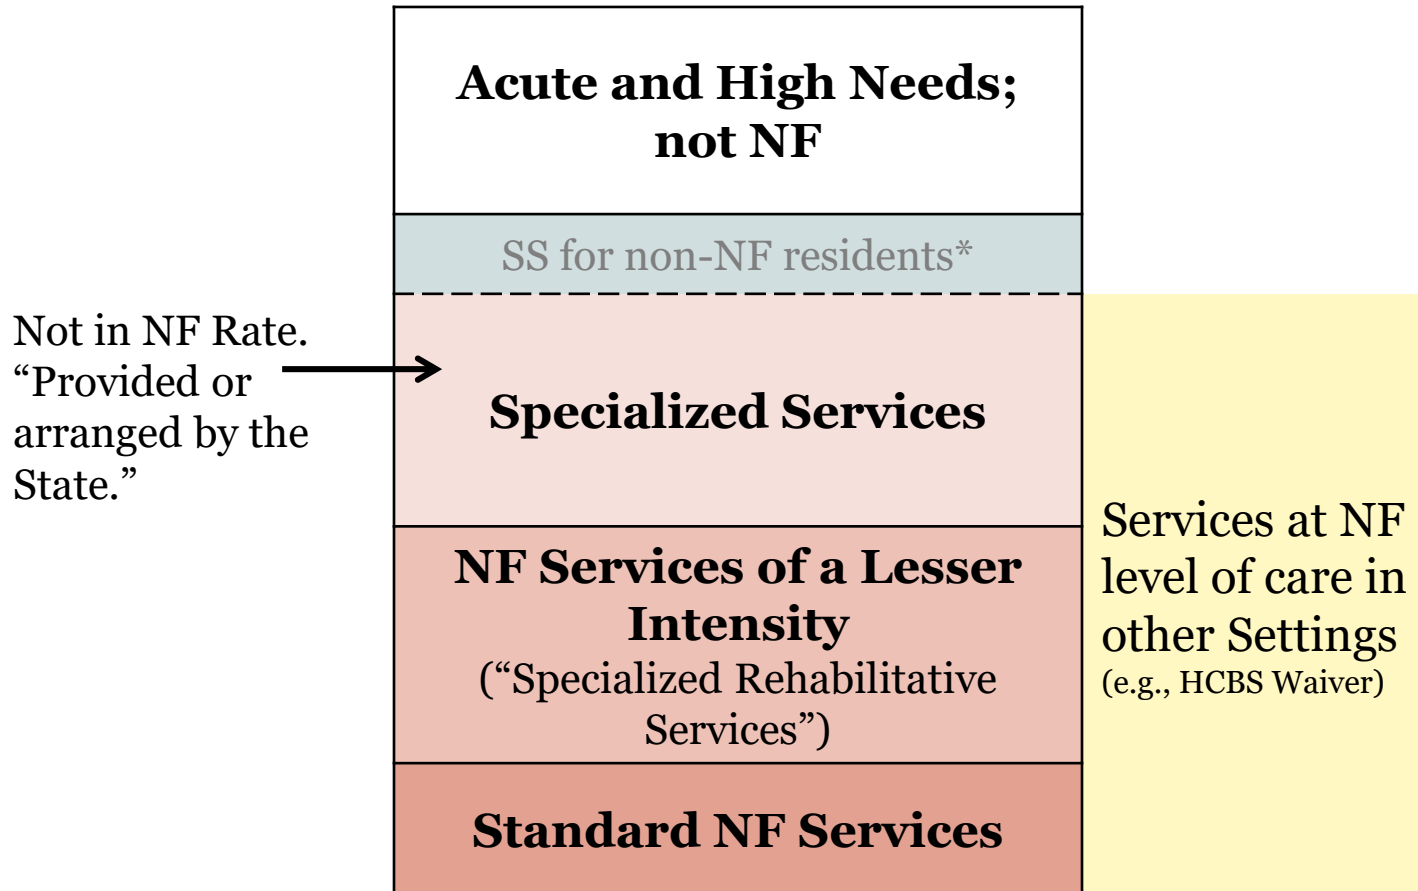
Acute and High Needs; not NF

SS for non-NF residents*

Not in NF Rate. “Provided or arranged by the State.”

Specialized Services

NF Services of a Lesser Intensity
(“Specialized Rehabilitative Services”)

Services at NF level of care in other Settings
(e.g., HCBS Waiver)

Standard NF Services